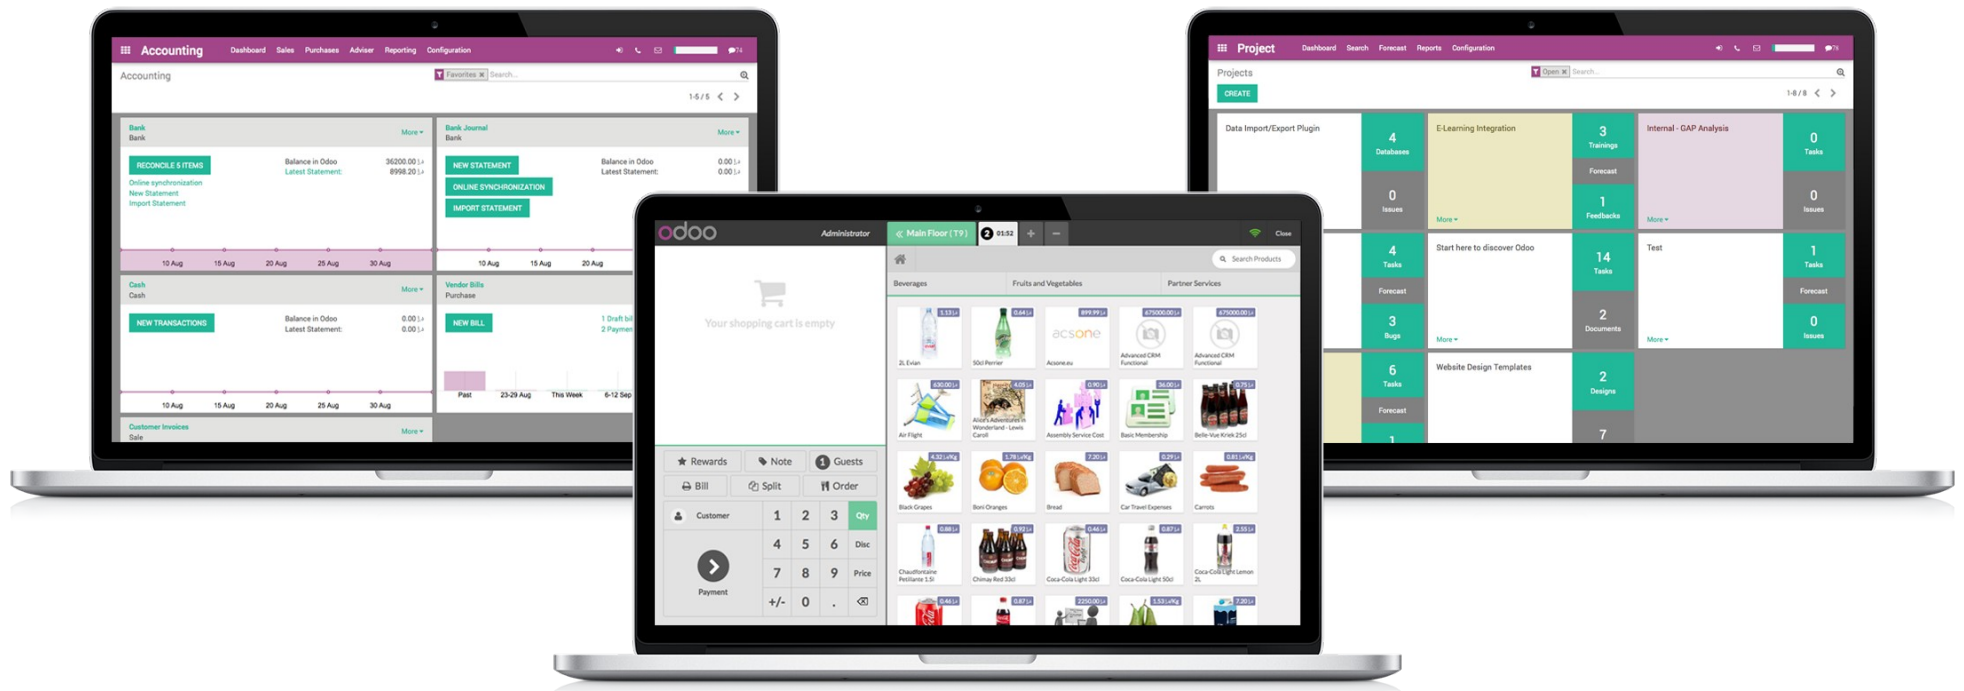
Accounting Dashboard Sales Purchases Adviser Reporting Configuration

Accounting

Favorites Search...

1-5 / 5

Bank
Bank
More

RECONCILE 5 ITEMS

Balance in Odoo 36200.00
Latest Statement: 8998.20

Online synchronization
New Statement
Import Statement

10 Aug 15 Aug 20 Aug 25 Aug 30 Aug

Bank Journal
Bank
More

NEW STATEMENT
ONLINE SYNCHRONIZATION
IMPORT STATEMENT

Balance in Odoo 0.00
Latest Statement: 0.00

10 Aug 15 Aug 20 Aug

Cash
Cash
More

NEW TRANSACTIONS

Balance in Odoo 0.00
Latest Statement: 0.00

10 Aug 15 Aug 20 Aug 25 Aug 30 Aug

Vendor Bills
Purchase

NEW BILL

1 Draft bil
2 Paymen

Past 23-29 Aug This Week 6-12 Sep

Customer Invoices
Sale
More

Project Dashboard Search Forecast Reports Configuration

Projects

Open Search...

CREATE

1-8 / 8

Data Import/Export Plugin
4 Databases
0 Issues

E-Learning Integration
3 Trainings
Forecast
1 Feedbacks
More

Internal - GAP Analysis
0 Tasks
0 Issues
More

4 Tasks
Forecast
3 Bugs

Start here to discover Odoo
14 Tasks
2 Documents
More

Test
1 Tasks
Forecast
0 Issues
More

6 Tasks
Forecast
1

Website Design Templates
2 Designs
7

odoo Administrator Main Floor (T9) 2 01:52 + − Close

Search Products

Your shopping cart is empty

Beverages Fruits and Vegetables Partner Services

2L Evian
50cl Perrier
Acsone.eu
Advanced CRM Functional
Advanced CRM Functional
Air Flight
Alice's Adventures in Wonderland - Lewis Carroll
Assembly Service Cost
Basic Membership
Belle-Vue Kriek 25cl
Black Grapes
Boni Oranges
Bread
Car Travel Expenses
Carrots
Chaudfontaine Petillante 1.5l
Chimay Red 33cl
Coca-Cola Light 33cl
Coca-Cola Light 50cl
Coca-Cola Light Lemon 2L

Rewards Note 1 Guests
Bill Split Order

Customer 1 2 3 Qty
4 5 6 Disc
7 8 9 Price
Payment +/- 0 .